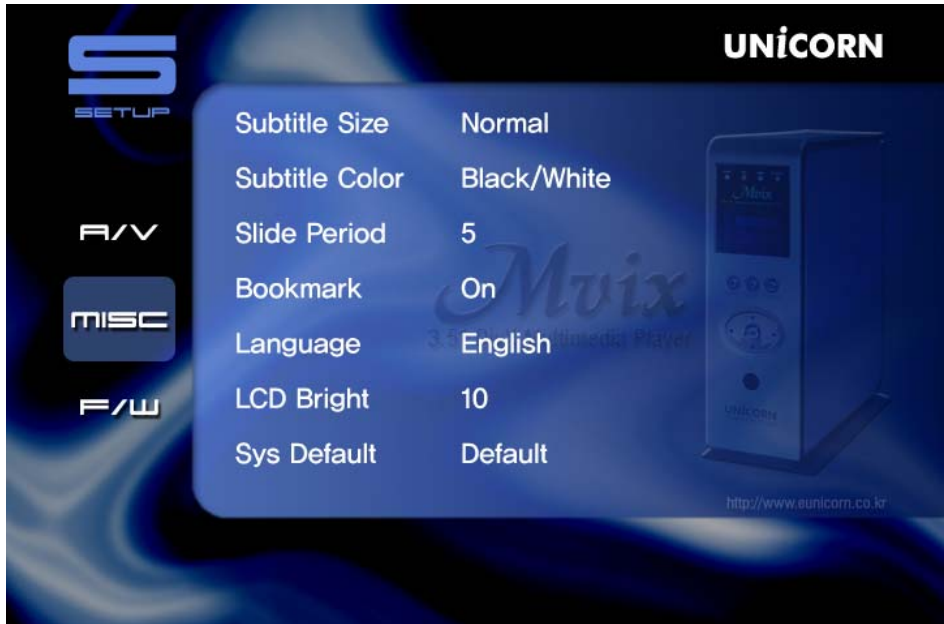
S
SETUP

UNiCORN

A/V
MISC
F/W

| | |
|---|---|
| Subtitle Size | Normal |
| Subtitle Color | Black/White |
| Slide Period | 5 |
| Bookmark | On |
| Language | English |
| LCD Bright | 10 |
| Sys Default | Default |

Mvix
3.5 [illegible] Multimedia Player

Mvix
UNICORN

http://www.eunicorn.co.kr